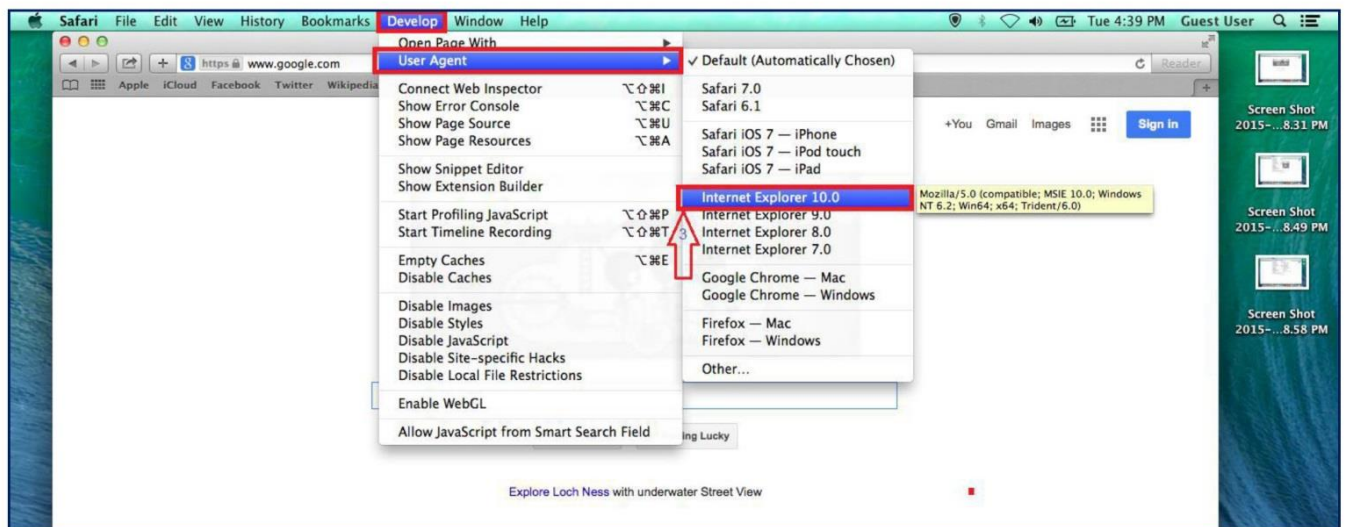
Safari File Edit View History Bookmarks Develop Window Help

Tue 4:39 PM Guest User

https www.google.com

Reader

Apple iCloud Facebook Twitter Wikipedia

Open Page With
User Agent
Connect Web Inspector ⌥⇧⌘I
Show Error Console ⌥⌘C
Show Page Source ⌥⌘U
Show Page Resources ⌥⌘A
Show Snippet Editor
Show Extension Builder
Start Profiling JavaScript ⌥⇧⌘P
Start Timeline Recording ⌥⇧⌘T
Empty Caches ⌥⌘E
Disable Caches
Disable Images
Disable Styles
Disable JavaScript
Disable Site-specific Hacks
Disable Local File Restrictions
Enable WebGL
Allow JavaScript from Smart Search Field

✓ Default (Automatically Chosen)
Safari 7.0
Safari 6.1
Safari iOS 7 — iPhone
Safari iOS 7 — iPod touch
Safari iOS 7 — iPad
Internet Explorer 10.0
Internet Explorer 9.0
Internet Explorer 8.0
Internet Explorer 7.0
Google Chrome — Mac
Google Chrome — Windows
Firefox — Mac
Firefox — Windows
Other...

3

Mozilla/5.0 (compatible; MSIE 10.0; Windows NT 6.2; Win64; x64; Trident/6.0)

+You Gmail Images Sign in

ing Lucky

Explore Loch Ness with underwater Street View

Screen Shot 2015-...8.31 PM

Screen Shot 2015-...8.49 PM

Screen Shot 2015-...8.58 PM